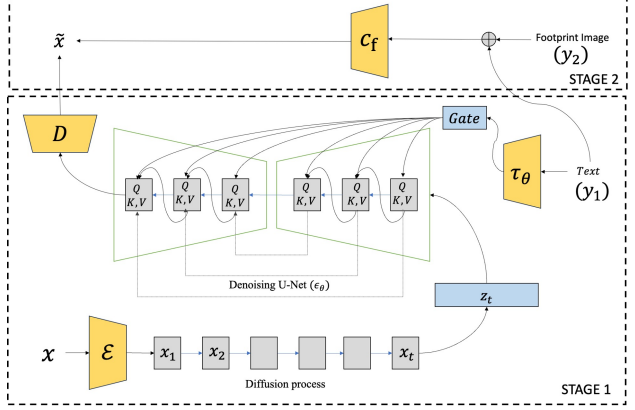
$\tilde{x}$

$\mathcal{C}_\mathrm{f}$

$\oplus$

Footprint Image

$(y_2)$

STAGE 2

$D$

$Gate$

$\tau_\theta$

$Text$

$(y_1)$

$Q$
$K, V$

$Q$
$K, V$

$Q$
$K, V$

$Q$
$K, V$

$Q$
$K, V$

$Q$
$K, V$

Denoising U-Net ($\epsilon_\theta$)

$z_t$

$x$

$\mathcal{E}$

$x_1$

$x_2$

$x_t$

Diffusion process

STAGE 1